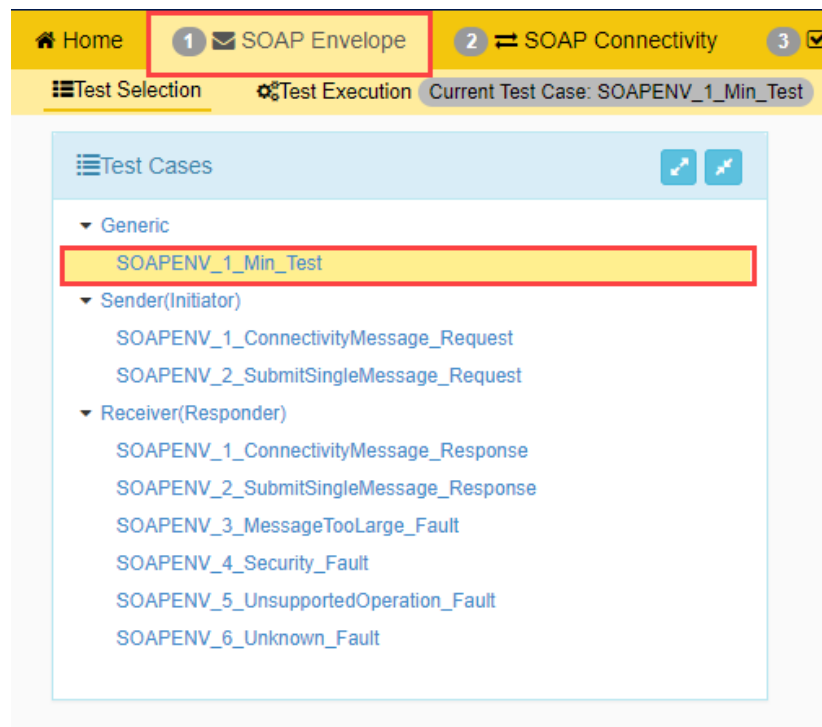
Home 1 SOAP Envelope 2 SOAP Connectivity 3

Test Selection Test Execution Current Test Case: SOAPENV_1_Min_Test

Test Cases

Generic
SOAPENV_1_Min_Test
Sender(Initiator)
SOAPENV_1_ConnectivityMessage_Request
SOAPENV_2_SubmitSingleMessage_Request
Receiver(Responder)
SOAPENV_1_ConnectivityMessage_Response
SOAPENV_2_SubmitSingleMessage_Response
SOAPENV_3_MessageTooLarge_Fault
SOAPENV_4_Security_Fault
SOAPENV_5_UnsupportedOperation_Fault
SOAPENV_6_Unknown_Fault